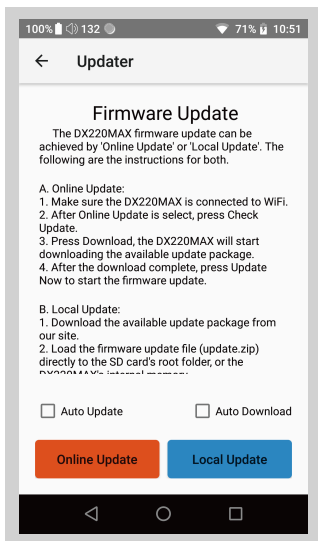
100% 132 71% 10:51

Updater

Firmware Update

The DX220MAX firmware update can be achieved by 'Online Update' or 'Local Update'. The following are the instructions for both.

A. Online Update:
1. Make sure the DX220MAX is connected to WiFi.
2. After Online Update is select, press Check Update.
3. Press Download, the DX220MAX will start downloading the available update package.
4. After the download complete, press Update Now to start the firmware update.

B. Local Update:
1. Download the available update package from our site.
2. Load the firmware update file (update.zip) directly to the SD card's root folder, or the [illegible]

Auto Update

Auto Download

Online Update

Local Update